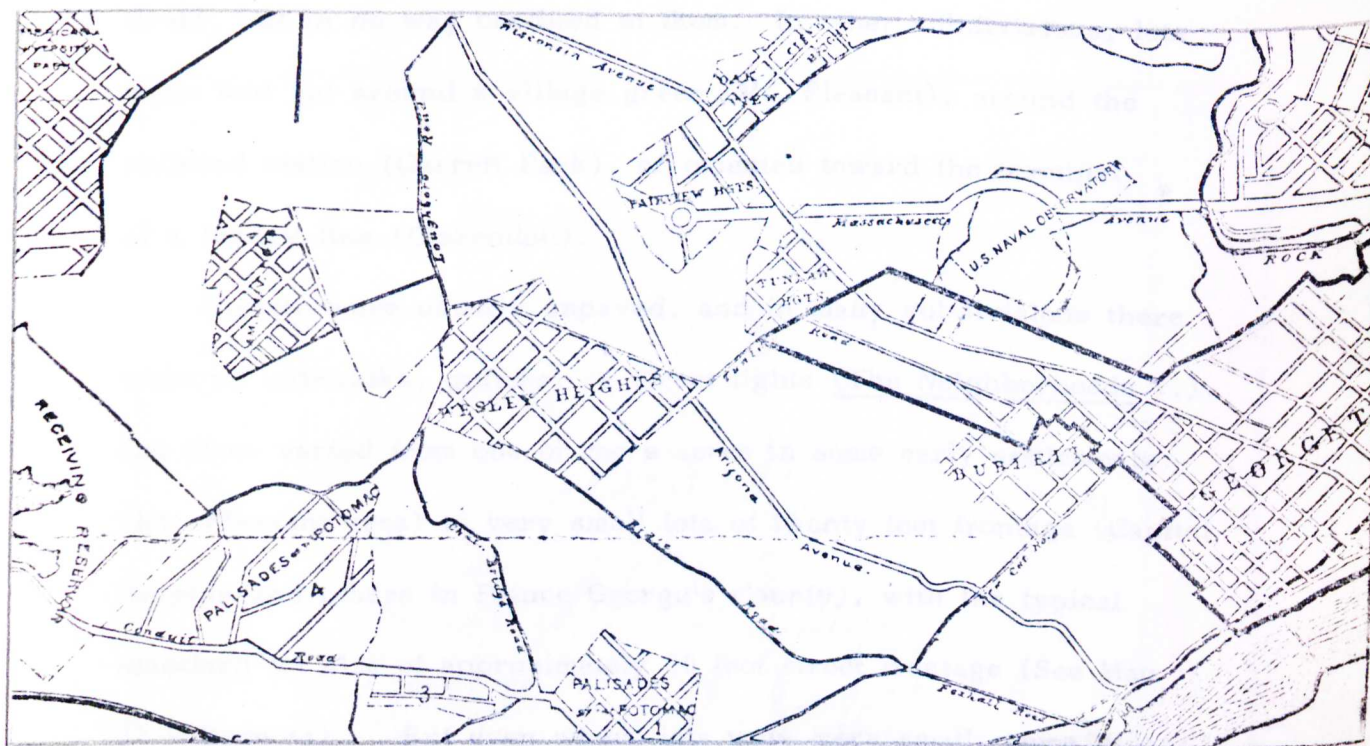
Wisconsin Avenue

OAK VIEW

CLEVELAND HEIGHTS

FAIRVIEW HGTS

Massachusetts Avenue

U.S. NAVAL OBSERVATORY

ROCK

TUNLAW HGT

Tunlaw Road

WESLEY HEIGHTS

Arizona Avenue

BURLEITH

GEORGETOWN

RECEIVING RESERVOIR

PALISADES of the POTOMAC

4

Conduit Road

3

PALISADES of the POTOMAC

Foxhall Road

Loughboro Road

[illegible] than the around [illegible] (Cleveland) around the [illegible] (Rock Creek) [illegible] toward the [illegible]

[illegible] approved, and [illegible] there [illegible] heights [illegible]

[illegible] varied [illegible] in some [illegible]

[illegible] very small lots of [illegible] frontage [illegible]

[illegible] in Prince George's County), with the typical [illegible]